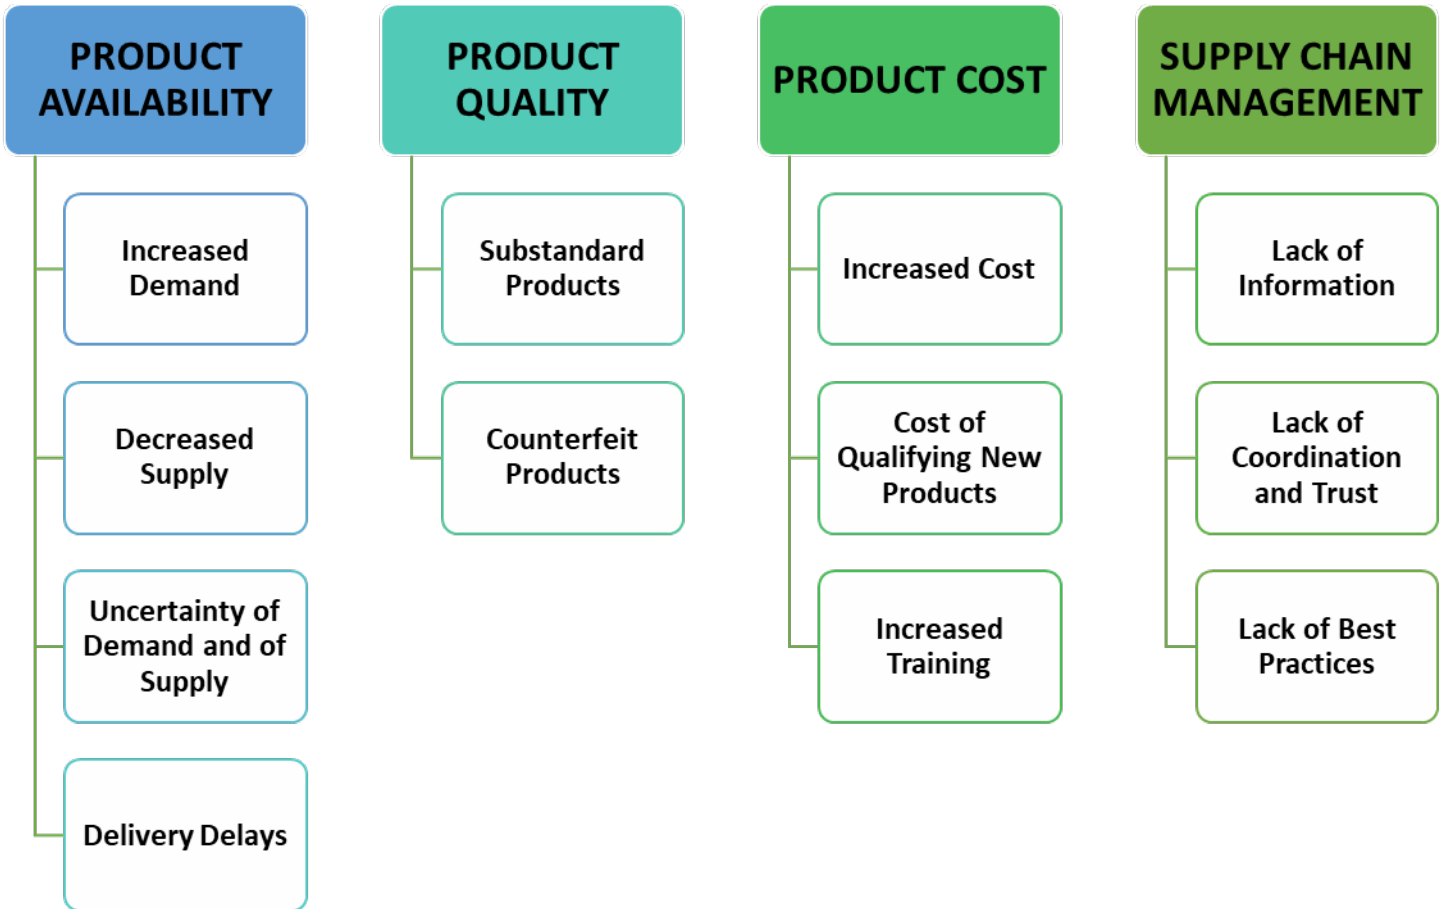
PRODUCT AVAILABILITY

Increased Demand

Decreased Supply

Uncertainty of Demand and of Supply

Delivery Delays

PRODUCT QUALITY

Substandard Products

Counterfeit Products

PRODUCT COST

Increased Cost

Cost of Qualifying New Products

Increased Training

SUPPLY CHAIN MANAGEMENT

Lack of Information

Lack of Coordination and Trust

Lack of Best Practices